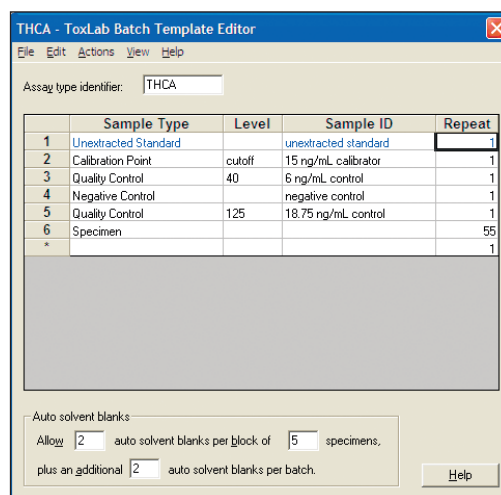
THCA - ToxLab Batch Template Editor

File Edit Actions View Help

Assay type identifier: THCA

| | Sample Type | Level | Sample ID | Repeat |
|---|---|---|---|---|
| 1 | Unextracted Standard | | unextracted standard | 1 |
| 2 | Calibration Point | cutoff | 15 ng/mL calibrator | 1 |
| 3 | Quality Control | 40 | 6 ng/mL control | 1 |
| 4 | Negative Control | | negative control | 1 |
| 5 | Quality Control | 125 | 18.75 ng/mL control | 1 |
| 6 | Specimen | | | 55 |
| * | | | | 1 |

Auto solvent blanks

Allow 2 auto solvent blanks per block of 5 specimens,

plus an additional 2 auto solvent blanks per batch.

Help